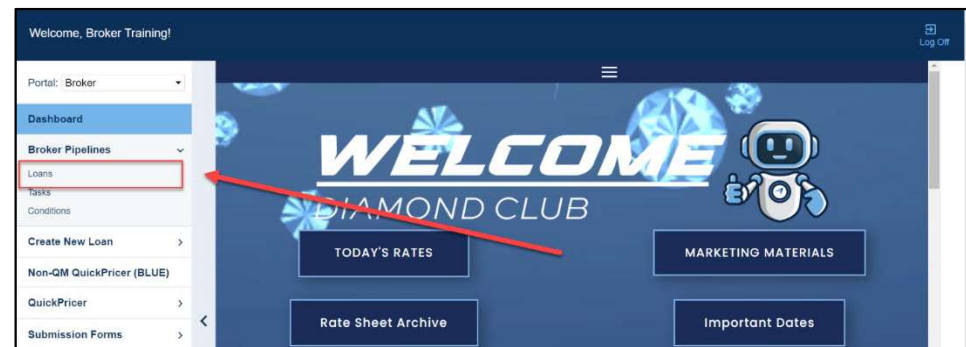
Welcome, Broker Training!

Log Off

Portal: Broker

Dashboard

Broker Pipelines

Loans

Tasks

Conditions

Create New Loan

Non-QM QuickPricer (BLUE)

QuickPricer

Submission Forms

WELCOME

DIAMOND CLUB

TODAY'S RATES

MARKETING MATERIALS

Rate Sheet Archive

Important Dates